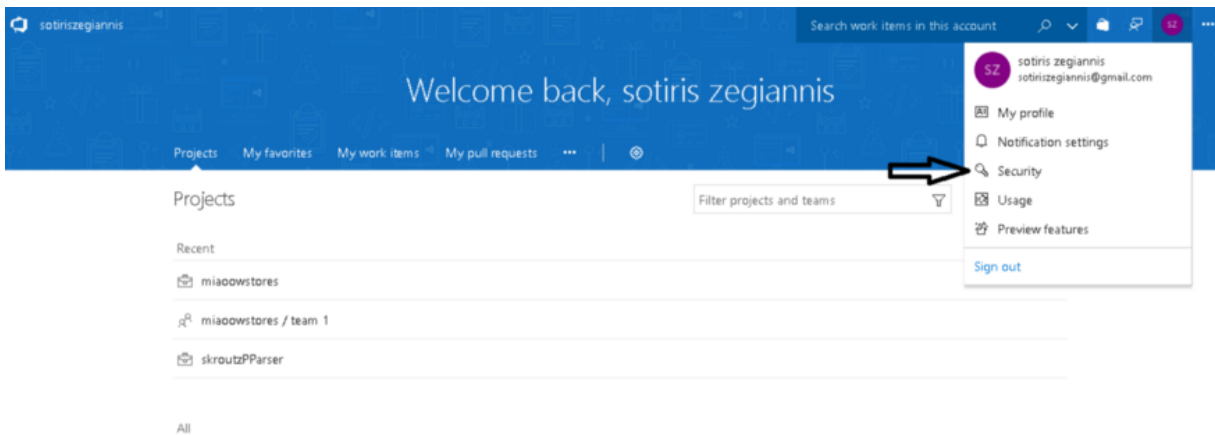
sotiriszegiannis

Search work items in this account

SZ

Welcome back, sotiris zegiannis

Projects My favorites My work items My pull requests ···

SZ sotiris zegiannis
sotiriszegiannis@gmail.com

My profile
Notification settings
Security
Usage
Preview features
Sign out

Projects

Filter projects and teams

Recent

miaoowstores

miaoowstores / team 1

skroutzPParser

All